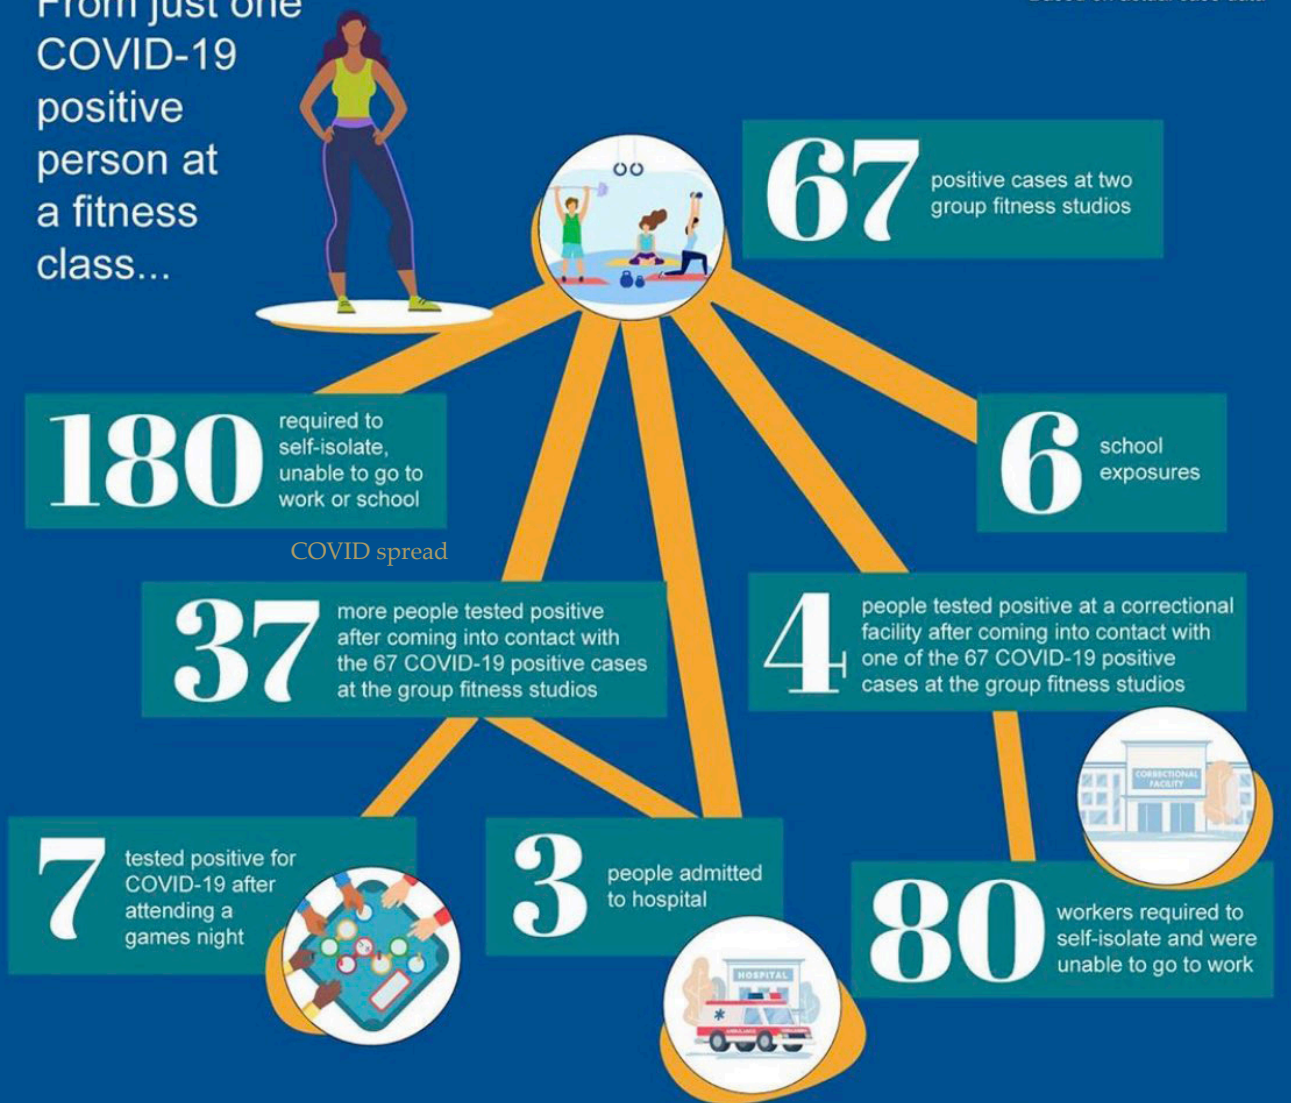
From just one COVID-19 positive person at a fitness class...

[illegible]

67 positive cases at two group fitness studios

180 required to self-isolate, unable to go to work or school

6 school exposures

COVID spread

37 more people tested positive after coming into contact with the 67 COVID-19 positive cases at the group fitness studios

4 people tested positive at a correctional facility after coming into contact with one of the 67 COVID-19 positive cases at the group fitness studios

CORRECTIONAL FACILITY

7 tested positive for COVID-19 after attending a games night

3 people admitted to hospital

HOSPITAL

AMBULANCE

80 workers required to self-isolate and were unable to go to work